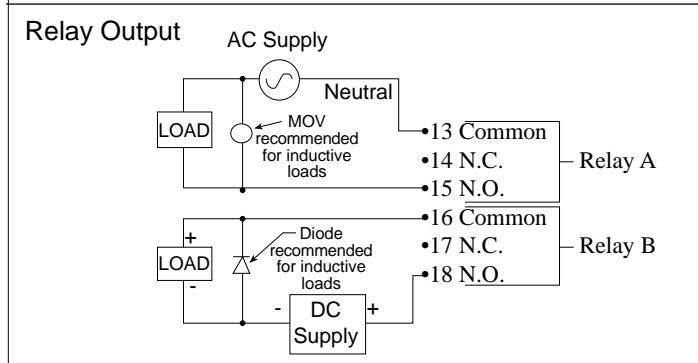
Relay Output

AC Supply

Neutral

LOAD

MOV recommended for inductive loads

13 Common
14 N.C.
15 N.O.

Relay A

16 Common
17 N.C.
18 N.O.

Relay B

+
LOAD
-

Diode recommended for inductive loads

- DC Supply +